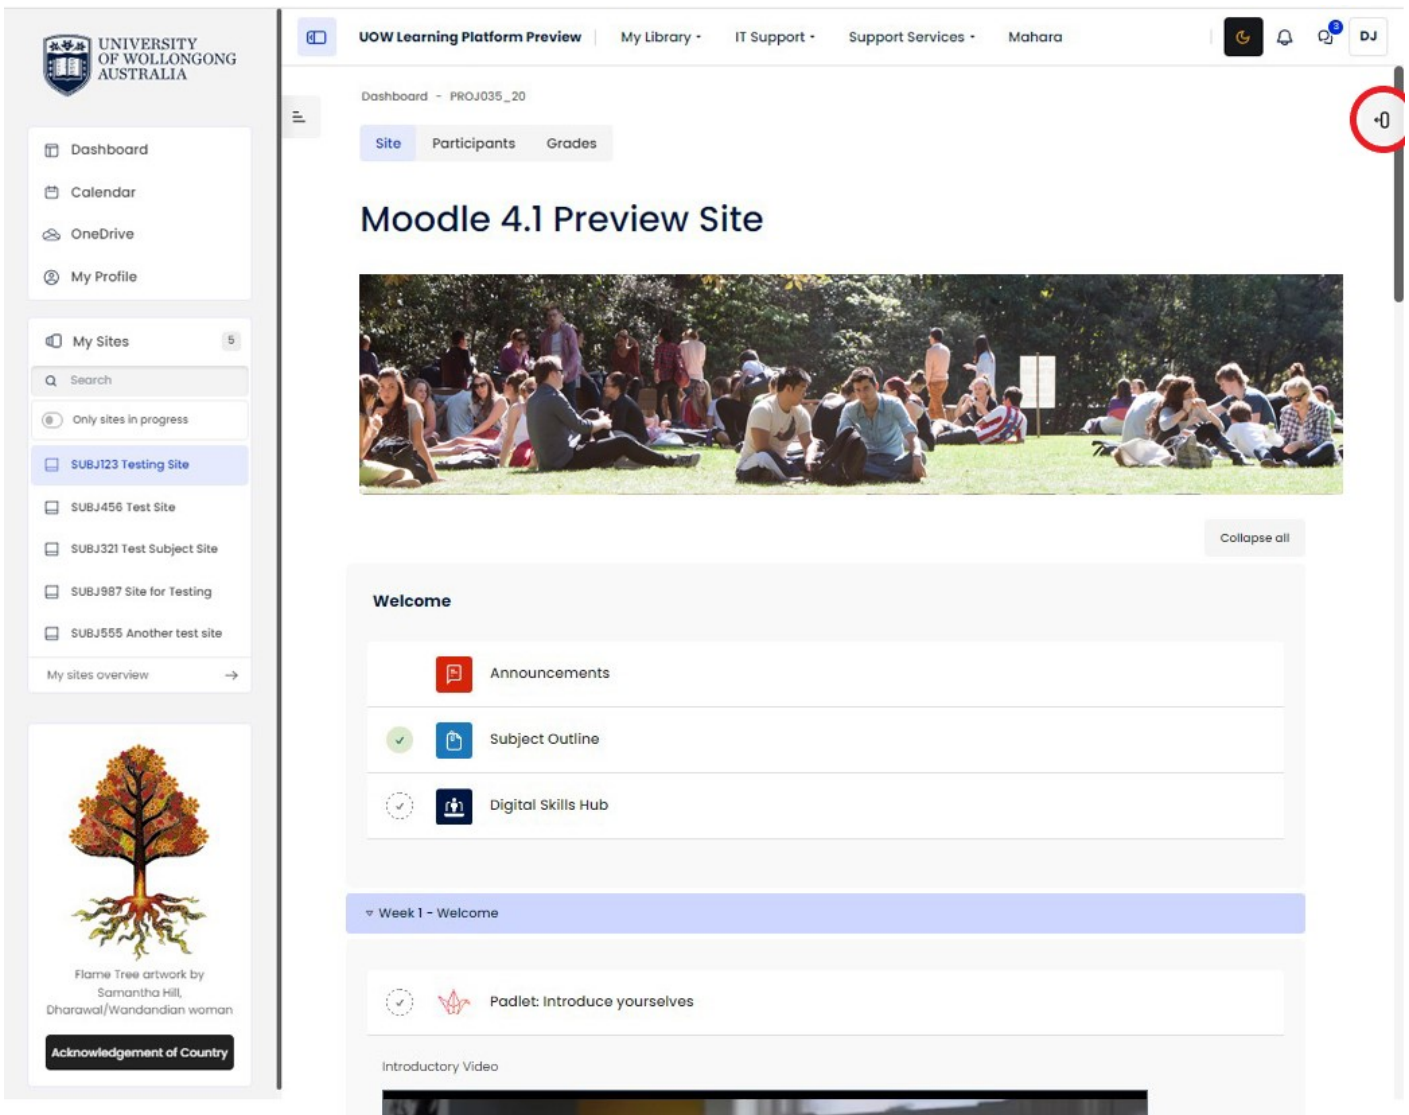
UNIVERSITY OF WOLLONGONG AUSTRALIA

Dashboard
Calendar
OneDrive
My Profile

My Sites 5
Search
Only sites in progress
SUBJ123 Testing Site
SUBJ456 Test Site
SUBJ321 Test Subject Site
SUBJ987 Site for Testing
SUBJ555 Another test site
My sites overview

Flame Tree artwork by Samantha Hill, Dharawal/Wandandian woman
Acknowledgement of Country

UOW Learning Platform Preview My Library IT Support Support Services Mahara 3 DJ

Dashboard - PROJ035_20

Site Participants Grades

Moodle 4.1 Preview Site

Collapse all

Welcome

Announcements
Subject Outline
Digital Skills Hub

Week 1 - Welcome

Padlet: Introduce yourselves

Introductory Video